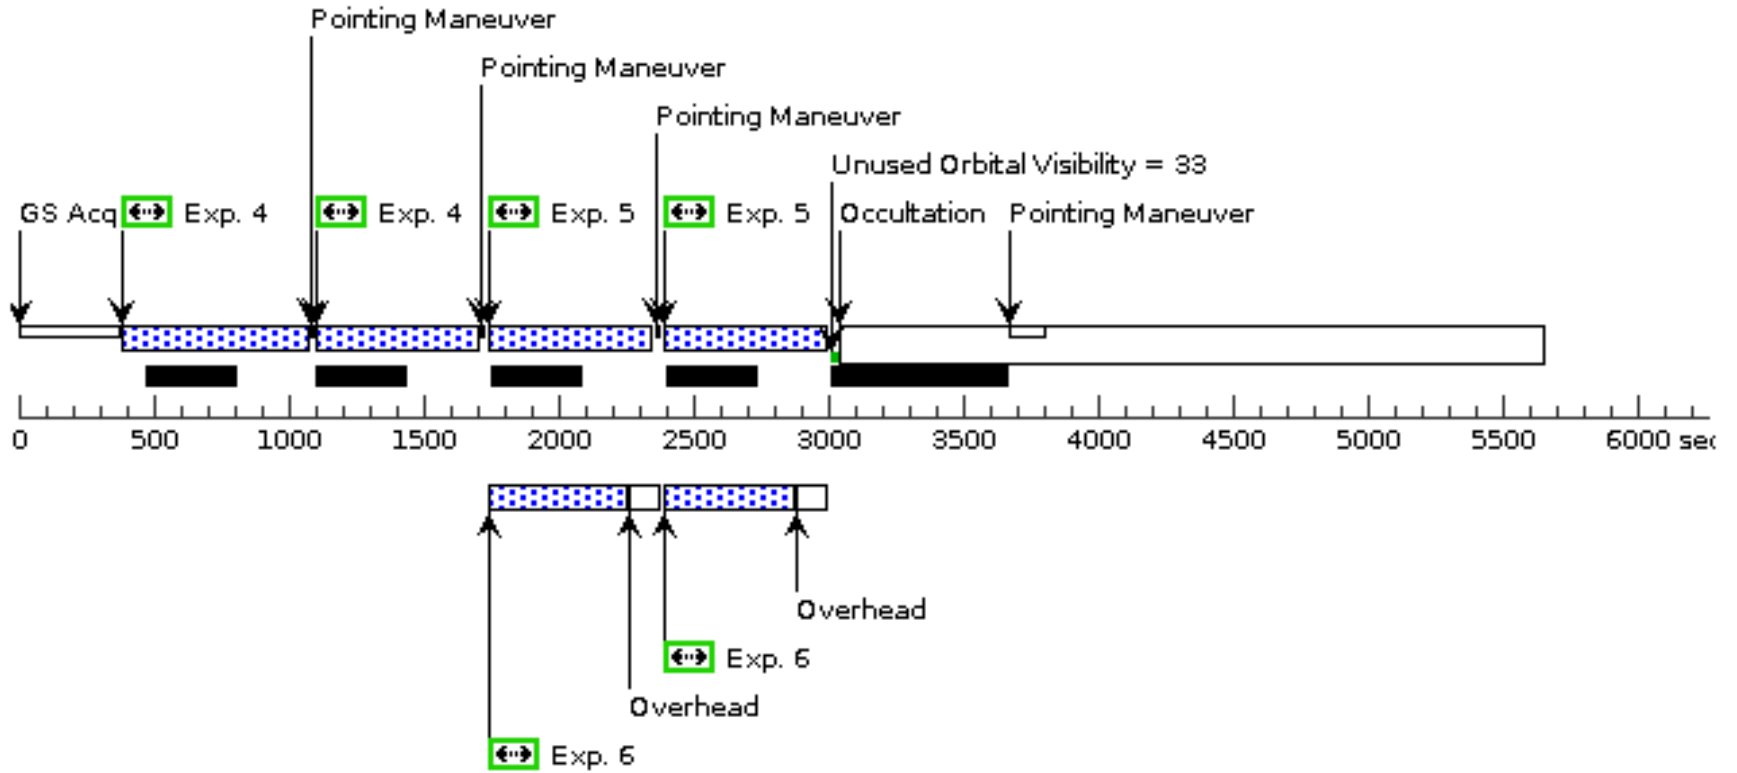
Pointing Maneuver

Pointing Maneuver

Pointing Maneuver

Unused Orbital Visibility = 33

GS Acq Exp. 4 Exp. 4 Exp. 5 Exp. 5 Occultation Pointing Maneuver

0 500 1000 1500 2000 2500 3000 3500 4000 4500 5000 5500 6000 se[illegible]

Overhead

Exp. 6

Overhead

Exp. 6